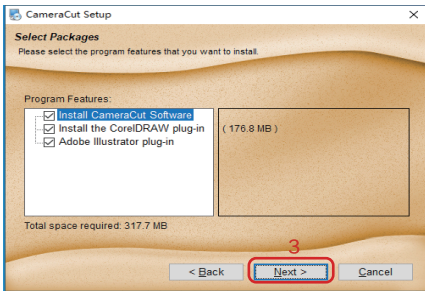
CameraCut Setup

Select Packages
Please select the program features that you want to install.

Program Features:
Install CameraCut Software
Install the CorelDRAW plug-in
Adobe Illustrator plug-in

( 176.8 MB )

Total space required: 317.7 MB

3

< Back
Next >
Cancel